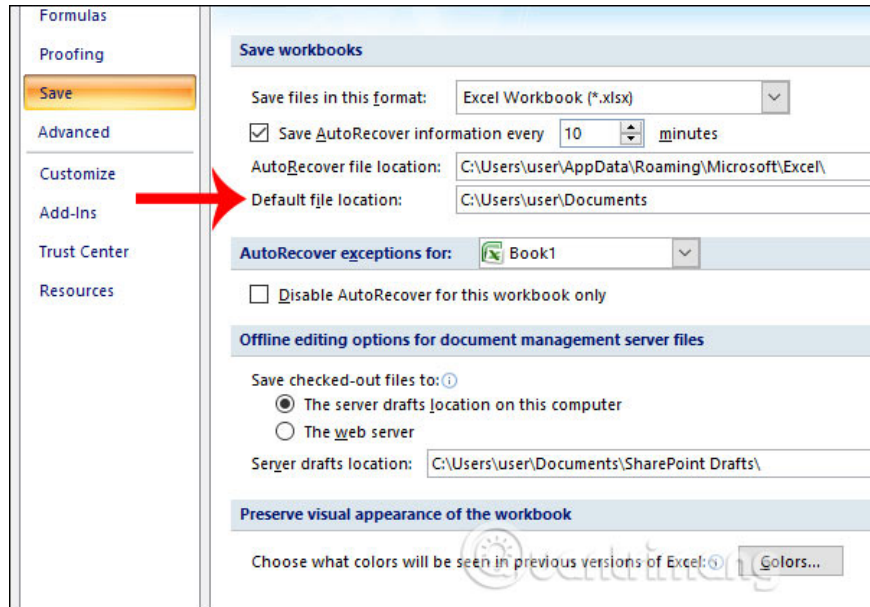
Formulas
Proofing
Save
Advanced
Customize
Add-Ins
Trust Center
Resources

Save workbooks

Save files in this format: Excel Workbook (*.xlsx)

Save AutoRecover information every 10 minutes

AutoRecover file location: C:\Users\user\AppData\Roaming\Microsoft\Excel\

Default file location: C:\Users\user\Documents

AutoRecover exceptions for: Book1

Disable AutoRecover for this workbook only

Offline editing options for document management server files

Save checked-out files to:

The server drafts location on this computer

The web server

Server drafts location: C:\Users\user\Documents\SharePoint Drafts\

Preserve visual appearance of the workbook

Choose what colors will be seen in previous versions of Excel: Colors...

Quantrimang